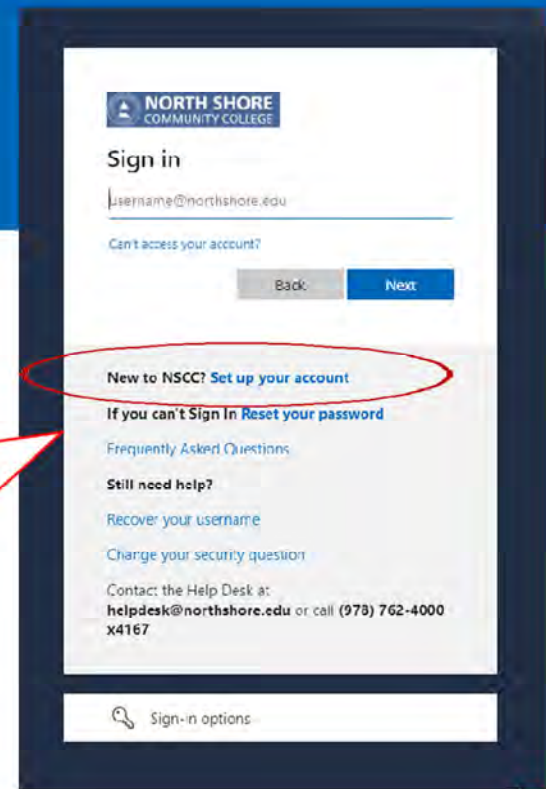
NORTH SHORE
COMMUNITY COLLEGE

Sign in

username@northshore.edu

Can't access your account?

Back Next

New to NSCC? Set up your account

If you can't Sign In Reset your password

Frequently Asked Questions

Still need help?

Recover your username

Change your security question

Contact the Help Desk at: helpdesk@northshore.edu or call (978) 762-4000 x4167

Sign-in options